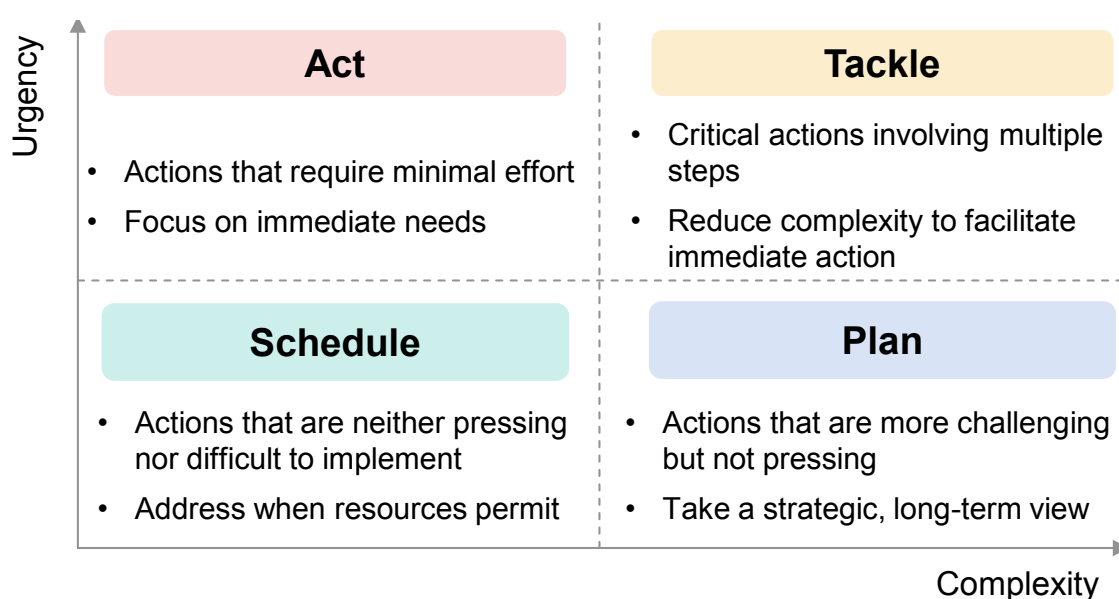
Urgency

Act

• Actions that require minimal effort
• Focus on immediate needs

Tackle

• Critical actions involving multiple steps
• Reduce complexity to facilitate immediate action

Schedule

• Actions that are neither pressing nor difficult to implement
• Address when resources permit

Plan

• Actions that are more challenging but not pressing
• Take a strategic, long-term view

Complexity